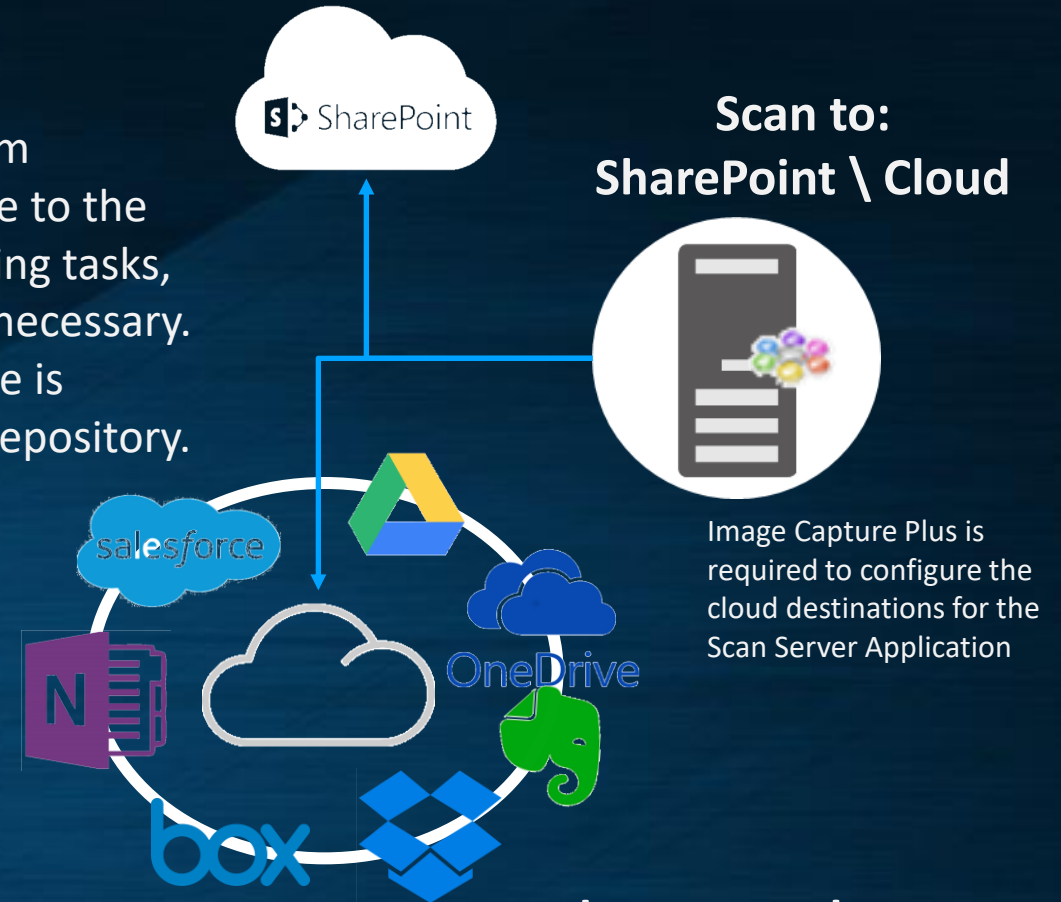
m
e to the
ing tasks,
necessary.
e is
epository.

SharePoint

Scan to:
SharePoint \ Cloud

Image Capture Plus is required to configure the cloud destinations for the Scan Server Application

salesforce

N

OneDrive

box